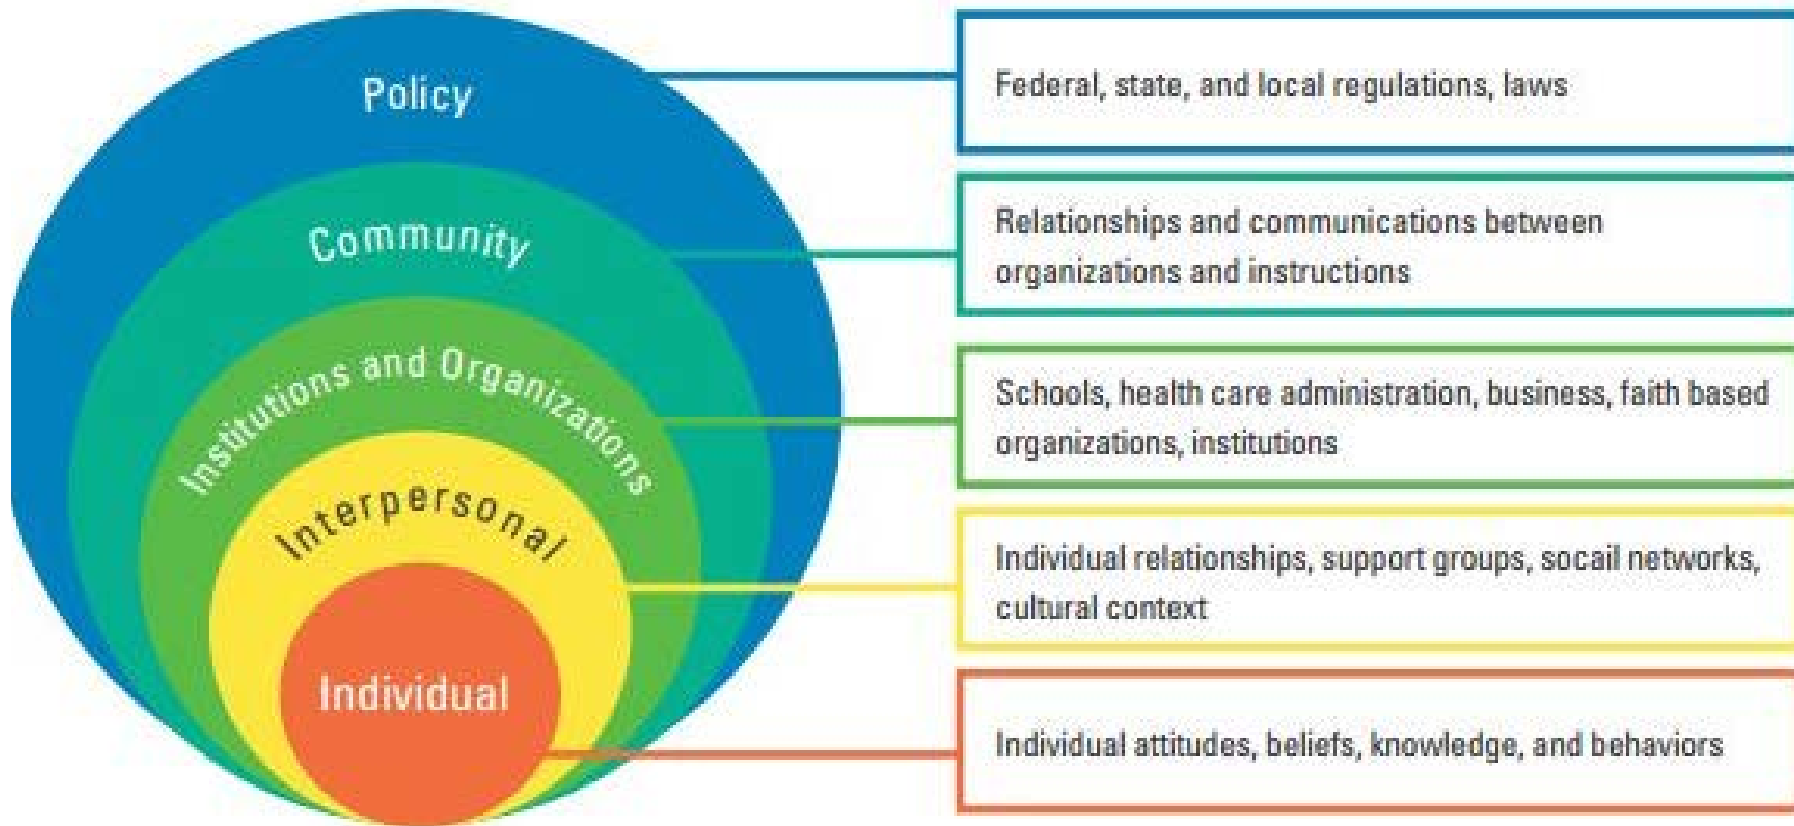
Policy

Federal, state, and local regulations, laws

Community

Relationships and communications between organizations and instructions

Institutions and Organizations

Schools, health care administration, business, faith based organizations, institutions

Interpersonal

Individual relationships, support groups, socail networks, cultural context

Individual

Individual attitudes, beliefs, knowledge, and behaviors